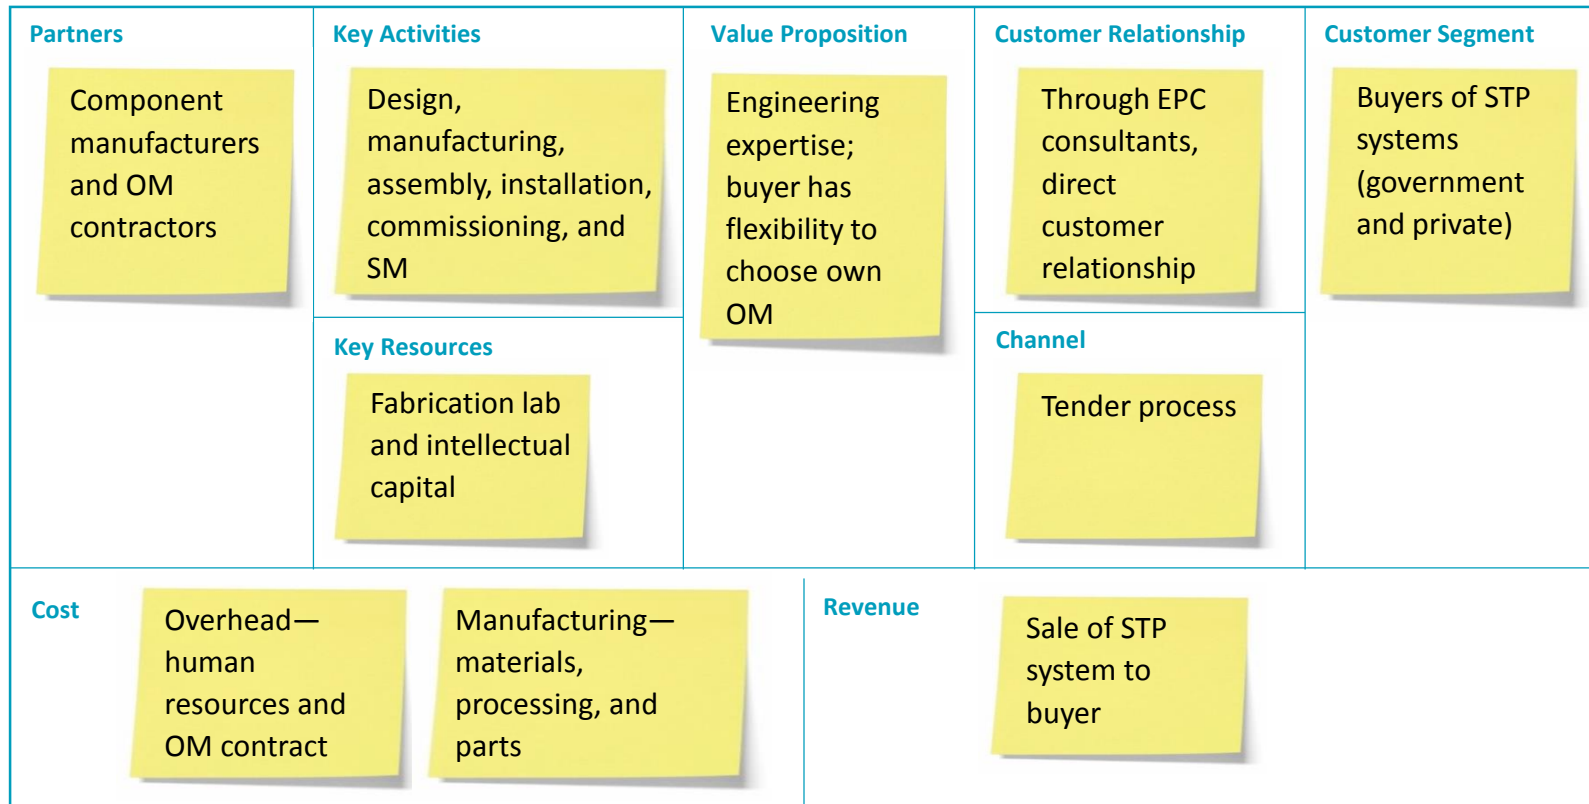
Partners

Component manufacturers and OM contractors

Key Activities

Design, manufacturing, assembly, installation, commissioning, and SM

Key Resources

Fabrication lab and intellectual capital

Value Proposition

Engineering expertise; buyer has flexibility to choose own OM

Customer Relationship

Through EPC consultants, direct customer relationship

Channel

Tender process

Customer Segment

Buyers of STP systems (government and private)

Cost

Overhead—human resources and OM contract

Manufacturing—materials, processing, and parts

Revenue

Sale of STP system to buyer